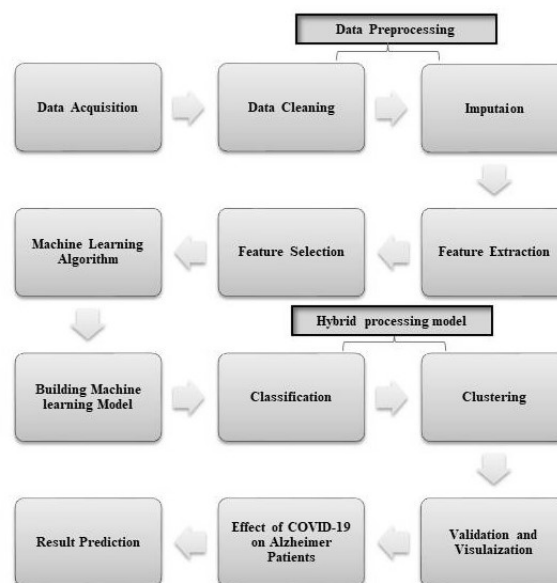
Data Preprocessing

Data Acquisition

Data Cleaning

Imputaion

Machine Learning Algorithm

Feature Selection

Feature Extraction

Hybrid processing model

Building Machine learning Model

Classification

Clustering

Result Prediction

Effect of COVID-19 on Alzheimer Patients

Validation and Visulaization